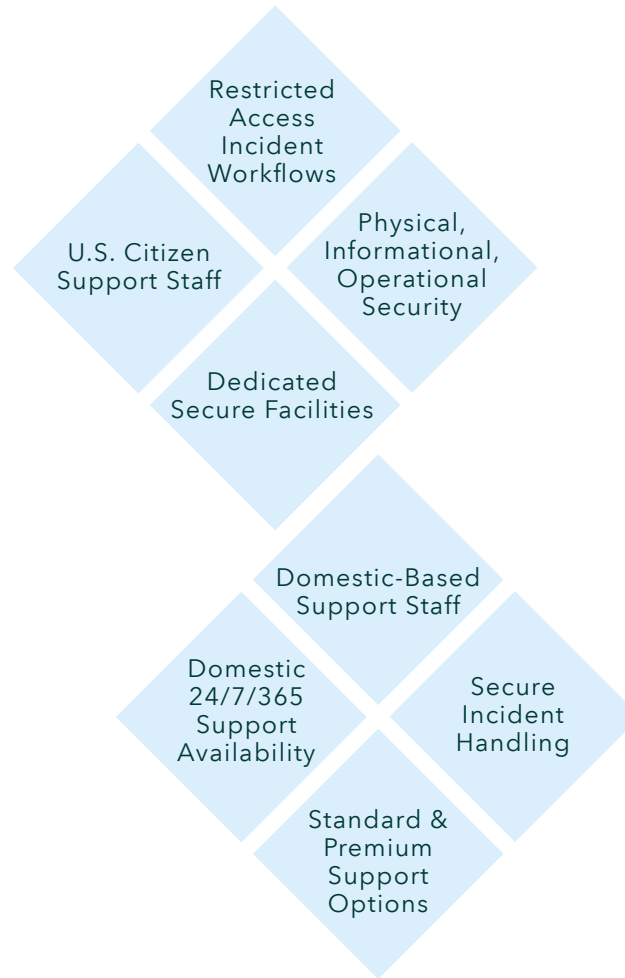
Restricted Access Incident Workflows

U.S. Citizen Support Staff

Physical, Informational, Operational Security

Dedicated Secure Facilities

Domestic-Based Support Staff

Domestic 24/7/365 Support Availability

Secure Incident Handling

Standard & Premium Support Options